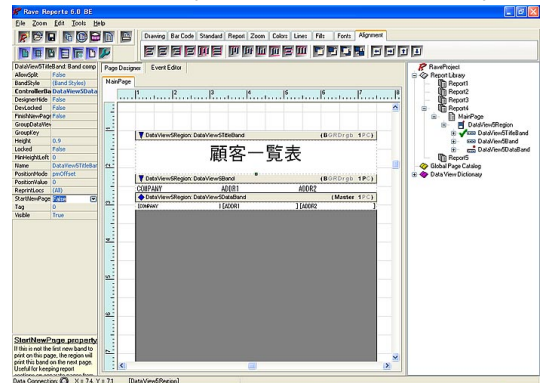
Rave Reports 6.0 BE

File Zoom Edit Tools Help

Drawing | Bar Code | Standard | Report | Zoom | Colors | Lines | Fills | Fonts | Alignment

DataView5TitleBand: Band comp

| | |
|---|---|
| AllowSplit | False |
| BandStyle | (Band Styles) |
| ControllerBa | DataView5Data |
| DesignerHide | False |
| DevLocked | False |
| FinishNewPage | False |
| GroupDataView | |
| GroupKey | |
| Height | 0.9 |
| Locked | False |
| MinHeightLeft | 0 |
| Name | DataView5TitleBar |
| PositionMode | pmOffset |
| PositionValue | 0 |
| ReprintLocs | (All) |
| StartNewPage | False |
| Tag | 0 |
| Visible | True |

StartNewPage property
If this is not the first new band to print on this page, the region will print this band on the next page. Useful for keeping report

Page Designer | Event Editor

MainPage

DataView5Region: DataView5TitleBand (BGRDrgb 1PC)

顧客一覧表

DataView5Region: DataView5Band (BGRDrgb 1PC)

COMPANY ADDR1 ADDR2

DataView5Region: DataView5DataBand (Master 1PC)

[COMPANY ] [ADDR1 ] [ADDR2 ]

RaveProject
Report Library
Report1
Report2
Report3
Report4
MainPage
DataView5Region
DataView5TitleBand
DataView5Band
DataView5DataBand
Report5
Global Page Catalog
Data View Dictionary

Data Connections: X = 7.4, Y = 7.1 [DataView5Region]